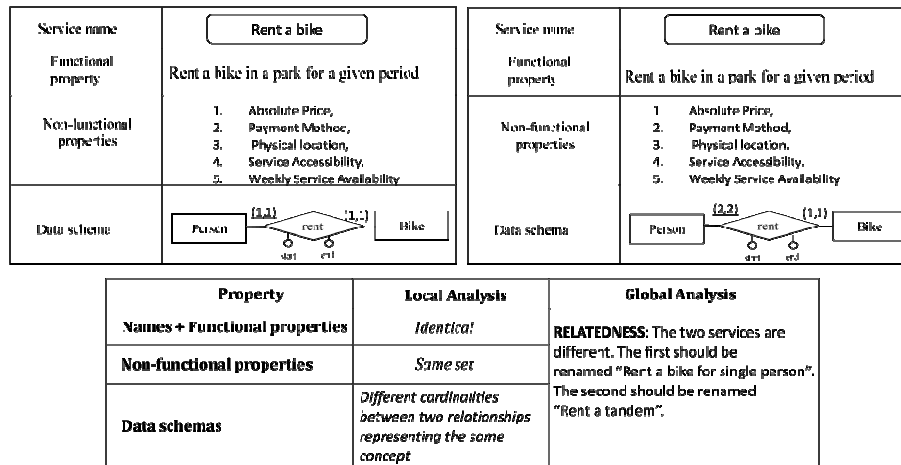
| Service name | Rent a bike |
|---|---|
| Functional property | Rent a bike in a park for a given period |
| Non-functional properties | 1. Absolute Price, 2. Payment Method, 3. Physical location, 4. Service Accessibility, 5. Weekly Service Availability |
| Data schema | Person (1,1) rent (1,:) Bike; dat1 ed |

| Service name | Rent a bike |
|---|---|
| Functional property | Rent a bike in a park for a given period |
| Non-functional properties | 1. Absolute Price, 2. Payment Method, 3. Physical location, 4. Service Accessibility, 5. Weekly Service Availability |
| Data schema | Person (2,2) rent (1,1) Bike; dat1 ed |

| Property | Local Analysis | Global Analysis |
|---|---|---|
| Names + Functional properties | Identical | RELATEDNESS: The two services are different. The first should be renamed "Rent a bike for single person". The second should be renamed "Rent a tandem". |
| Non-functional properties | Same set | |
| Data schemas | Different cardinalities between two relationships representing the same concept | |